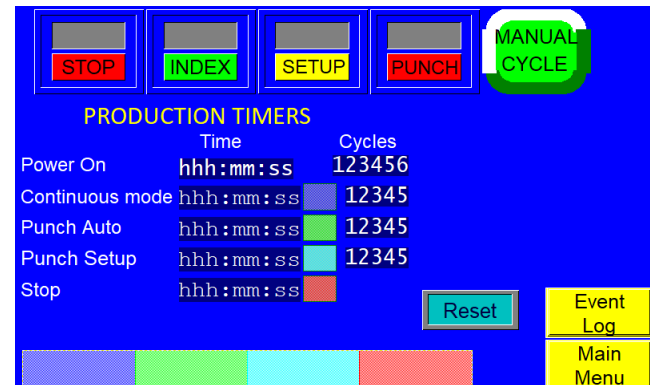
STOP
INDEX
SETUP
PUNCH
MANUAL CYCLE

PRODUCTION TIMERS

| | Time | Cycles |
|---|---|---|
| Power On | hhh:mm:ss | 123456 |
| Continuous mode | hhh:mm:ss | 12345 |
| Punch Auto | hhh:mm:ss | 12345 |
| Punch Setup | hhh:mm:ss | 12345 |
| Stop | hhh:mm:ss | |

Reset

Event Log

Main Menu